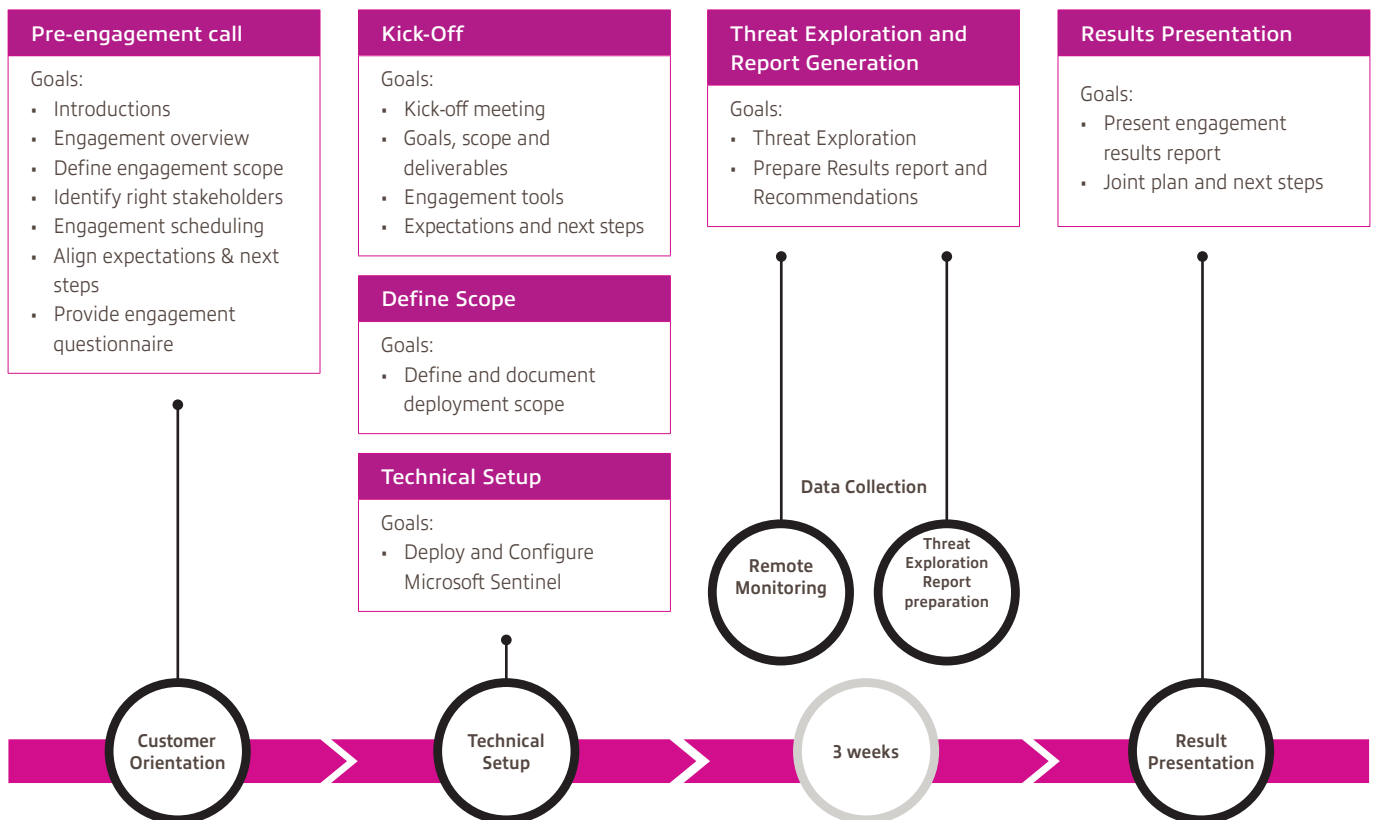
Pre-engagement call

Goals:
- Introductions
- Engagement overview
- Define engagement scope
- Identify right stakeholders
- Engagement scheduling
- Align expectations & next steps
- Provide engagement questionnaire

Kick-Off

Goals:
- Kick-off meeting
- Goals, scope and deliverables
- Engagement tools
- Expectations and next steps

Define Scope

Goals:
- Define and document deployment scope

Technical Setup

Goals:
- Deploy and Configure Microsoft Sentinel

Threat Exploration and Report Generation

Goals:
- Threat Exploration
- Prepare Results report and Recommendations

Results Presentation

Goals:
- Present engagement results report
- Joint plan and next steps

Data Collection

Remote Monitoring

Threat Exploration Report preparation

Customer Orientation

Technical Setup

3 weeks

Result Presentation